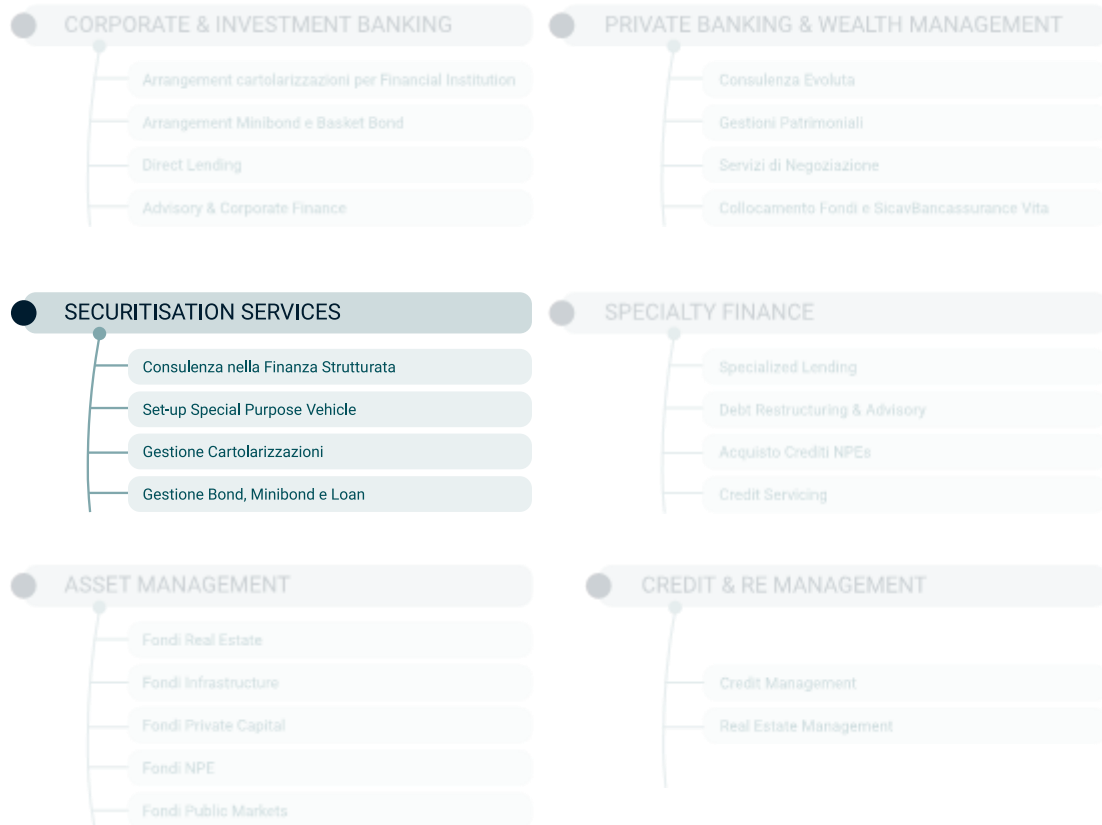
CORPORATE & INVESTMENT BANKING

Arrangement cartolarizzazioni per Financial Institution

Arrangement Minibond e Basket Bond

Direct Lending

Advisory & Corporate Finance

PRIVATE BANKING & WEALTH MANAGEMENT

Consulenza Evoluta

Gestioni Patrimoniali

Servizi di Negoziazione

Collocamento Fondi e SicavBancassurance Vita

SECURITISATION SERVICES

Consulenza nella Finanza Strutturata

Set-up Special Purpose Vehicle

Gestione Cartolarizzazioni

Gestione Bond, Minibond e Loan

SPECIALTY FINANCE

Specialized Lending

Debt Restructuring & Advisory

Acquisto Crediti NPEs

Credit Servicing

ASSET MANAGEMENT

Fondi Real Estate

Fondi Infrastructure

Fondi Private Capital

Fondi NPE

Fondi Public Markets

CREDIT & RE MANAGEMENT

Credit Management

Real Estate Management